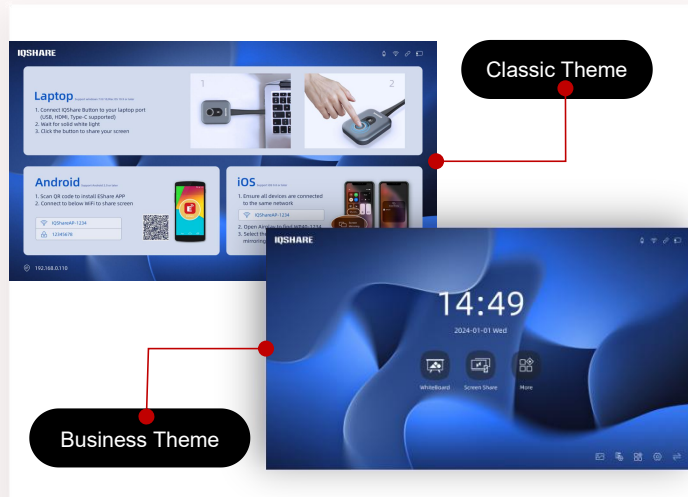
IQSHARE

Classic Theme

Laptop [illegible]

1. Connect IQShare Button to your laptop port (USB, HDMI, Type-C supported)
2. Wait for solid white light
3. Click the button to share your screen

1

2

Android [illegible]

1. Scan QR code to install EShare APP
2. Connect to below WiFi to share screen

IQShareAP-1234

12345678

iOS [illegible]

1. Ensure all devices are connected to the same network

IQShareAP-1234

2. Open Airplay to find IQ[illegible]-1234
3. Select the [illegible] mirroring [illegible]

192.168.0.110

IQSHARE

14:49

2024-01-01 Wed

WhiteBoard

Screen Share

More

Business Theme